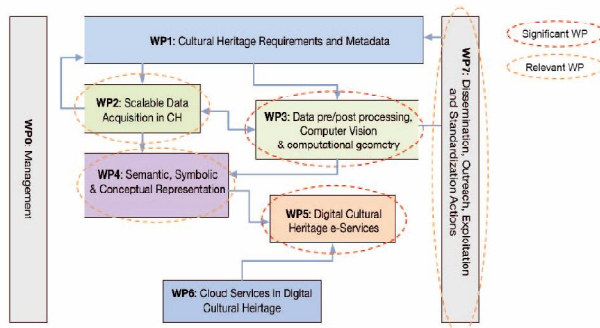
WP0: Management

WP1: Cultural Heritage Requirements and Metadata

WP2: Scalable Data Acquisition in CH

WP3: Data pre/post processing, Computer Vision & computational geometry

WP4: Semantic, Symbolic & Conceptual Representation

WP5: Digital Cultural Heritage e-Services

WP6: Cloud Services in Digital Cultural Heritage

WP7: Dissemination, Outreach, Exploitation and Standardization Actions

Significant WP

Relevant WP